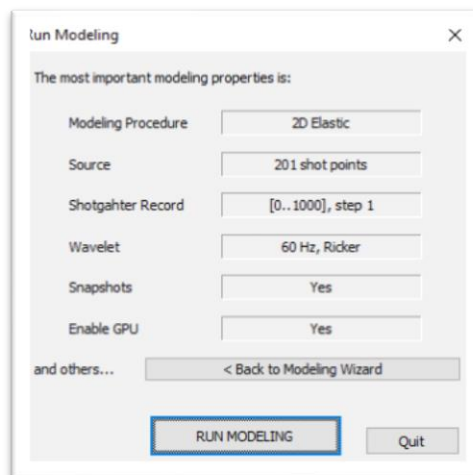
Run Modeling

×

The most important modeling properties is:

| | |
|---|---|
| Modeling Procedure | 2D Elastic |
| Source | 201 shot points |
| Shotgahter Record | [0..1000], step 1 |
| Wavelet | 60 Hz, Ricker |
| Snapshots | Yes |
| Enable GPU | Yes |

and others... < Back to Modeling Wizard

RUN MODELING

Quit